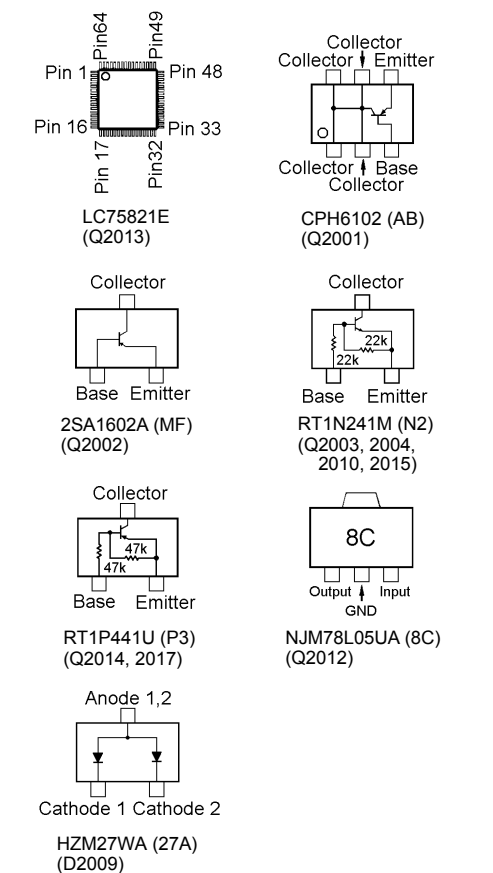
Pin64 Pin49
Pin 1 Pin 48
Pin 16 Pin 33
Pin 17 Pin32

LC75821E
(Q2013)

Collector
Collector Emitter

Collector Base
Collector

CPH6102 (AB)
(Q2001)

Collector

Base Emitter

2SA1602A (MF)
(Q2002)

Collector
22k
22k
Base Emitter

RT1N241M (N2)
(Q2003, 2004, 2010, 2015)

Collector
47k
47k
Base Emitter

RT1P441U (P3)
(Q2014, 2017)

8C
Output Input
GND

NJM78L05UA (8C)
(Q2012)

Anode 1,2

Cathode 1 Cathode 2

HZM27WA (27A)
(D2009)